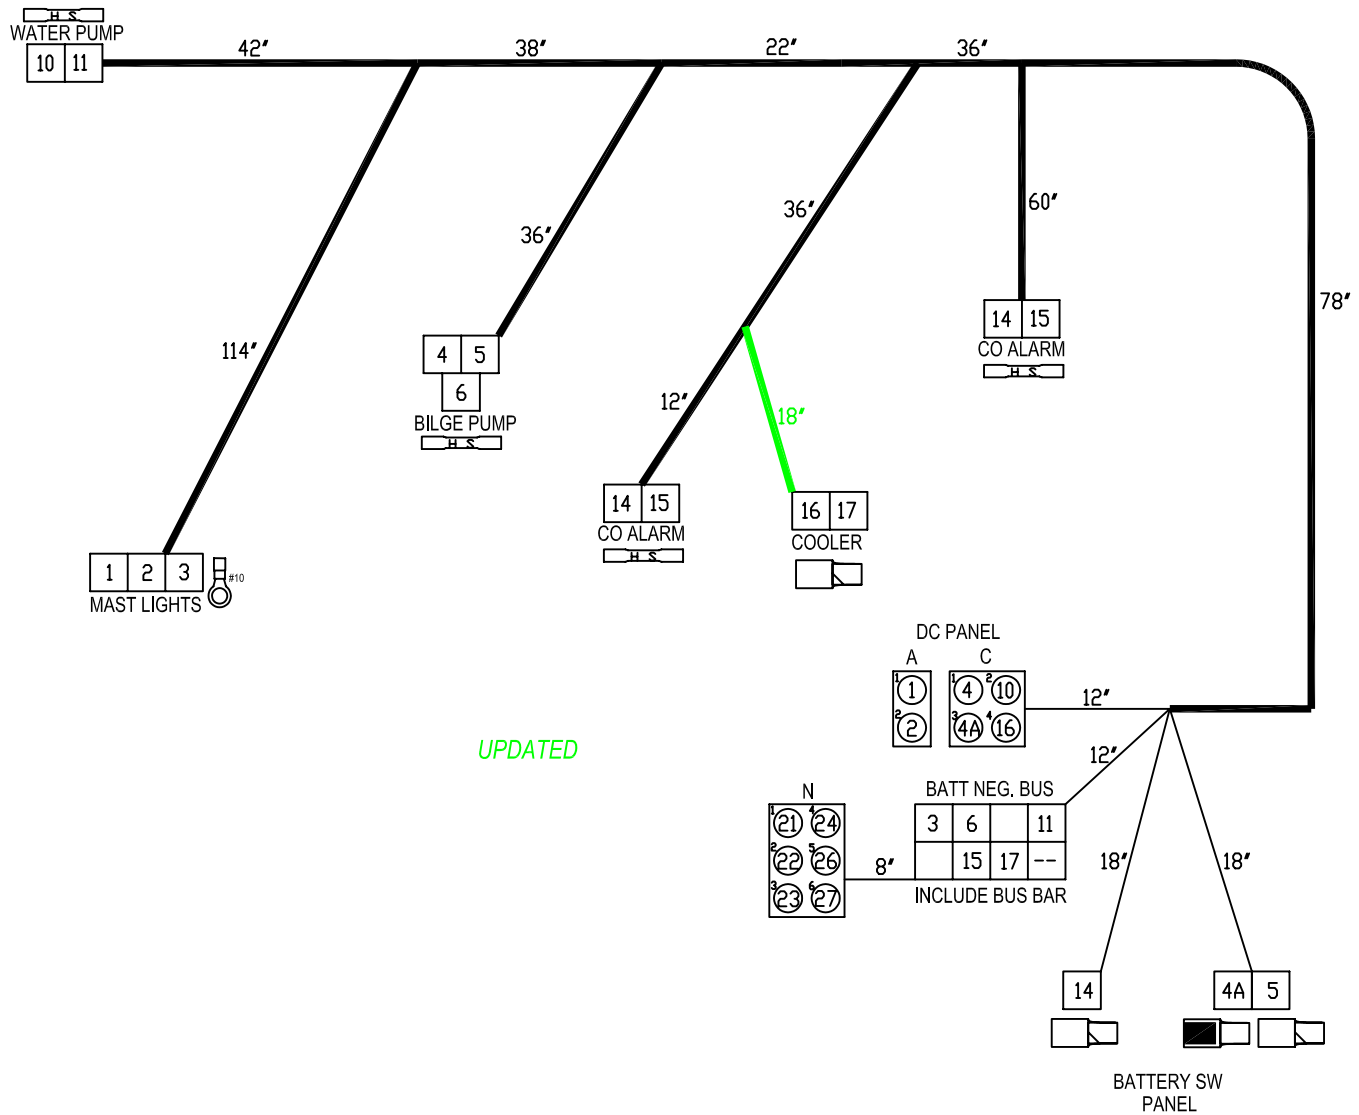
H S
WATER PUMP
10 11
42″
38″
22″
36″
114″
36″
36″
60″
78″
4 5
6
BILGE PUMP
H S
14 15
CO ALARM
H S
12″
18″
14 15
CO ALARM
H S
16 17
COOLER
1 2 3
MAST LIGHTS
#10
DC PANEL
A
C
1 2
4 10 4A 16
12″
UPDATED
12″
N
21 24 22 26 23 27
BATT NEG. BUS
| 3 | 6 | | 11 |
|---|---|---|---|
| | 15 | 17 | -- |
8″
INCLUDE BUS BAR
18″
18″
14
4A 5
BATTERY SW PANEL